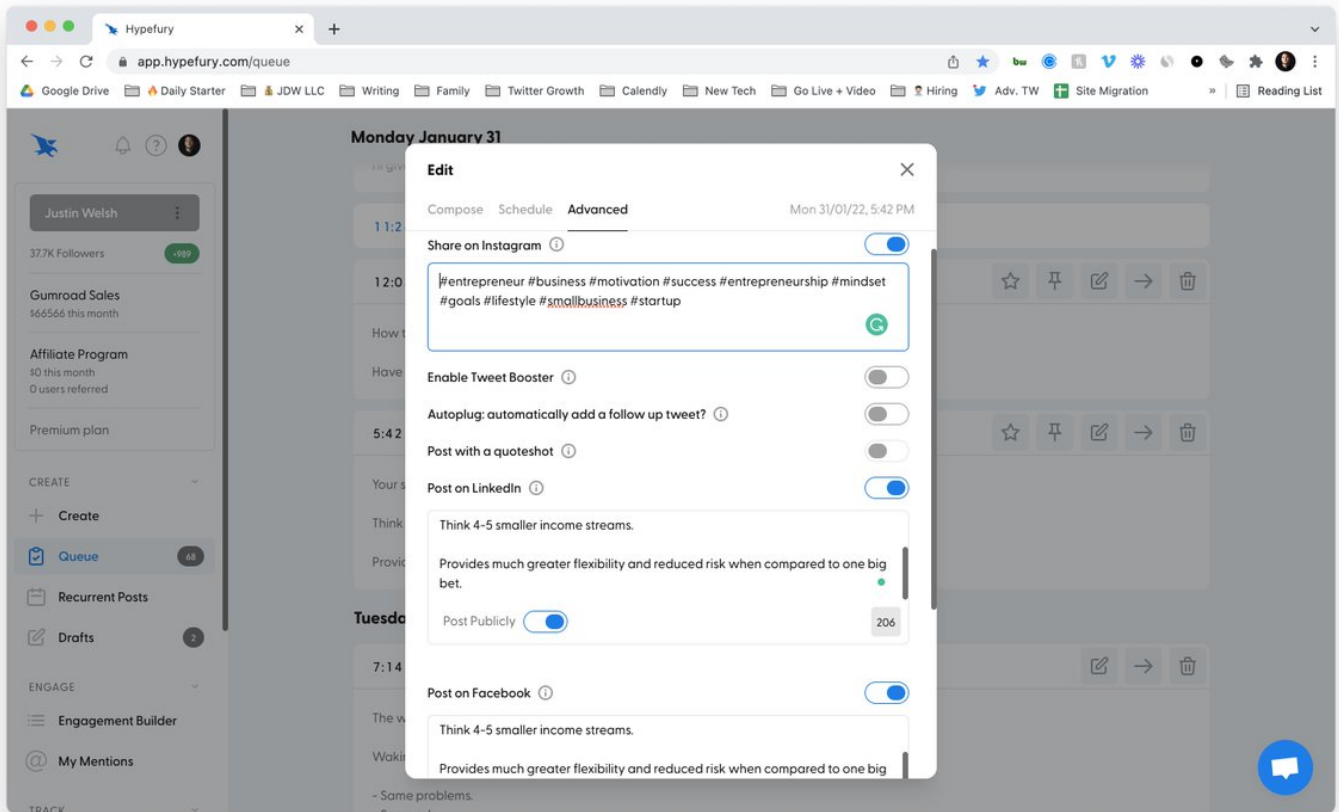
Hypefury
app.hypefury.com/queue
Google Drive | Daily Starter | JDW LLC | Writing | Family | Twitter Growth | Calendly | New Tech | Go Live + Video | Hiring | Adv. TW | Site Migration | » | Reading List

Justin Welsh
37.7K Followers +989
Gumroad Sales
$66566 this month
Affiliate Program
$0 this month
0 users referred
Premium plan
CREATE
Create
Queue 68
Recurrent Posts
Drafts 2
ENGAGE
Engagement Builder
My Mentions
TRACK

Monday January 31
11:2
12:0
How t
Have
5:42
Your s
Think
Provic
Tuesda
7:14
The w
Wakin
- Same problems.

Edit
Compose Schedule Advanced
Mon 31/01/22, 5:42 PM
Share on Instagram
#entrepreneur #business #motivation #success #entrepreneurship #mindset #goals #lifestyle #smallbusiness #startup
Enable Tweet Booster
Autoplug: automatically add a follow up tweet?
Post with a quoteshot
Post on LinkedIn
Think 4-5 smaller income streams.

Provides much greater flexibility and reduced risk when compared to one big bet.
Post Publicly
206
Post on Facebook
Think 4-5 smaller income streams.

Provides much greater flexibility and reduced risk when compared to one big